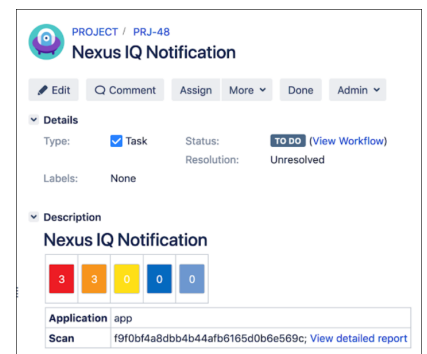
PROJECT / PRJ-48
Nexus IQ Notification

Edit  Comment  Assign  More  Done  Admin

Details
Type: Task
Status: TO DO (View Workflow)
Resolution: Unresolved
Labels: None

Description
Nexus IQ Notification

| 3 | 3 | 0 | 0 | 0 |
|---|---|---|---|---|

| Application | app |
|---|---|
| Scan | f9f0bf4a8dbb4b44afb6165d0b6e569c; View detailed report |